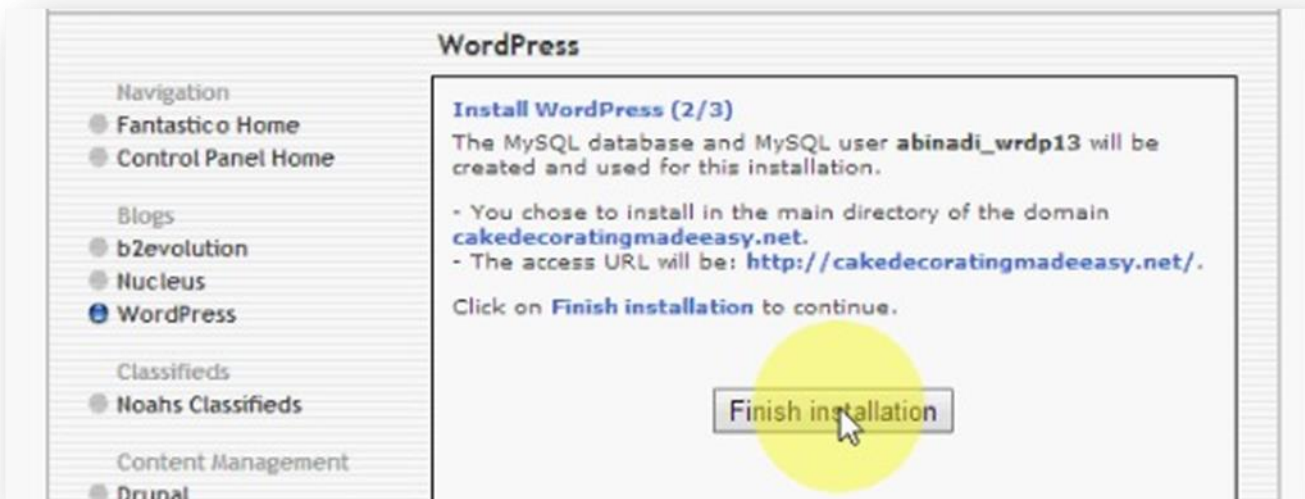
WordPress

Navigation
Fantastico Home
Control Panel Home

Blogs
b2evolution
Nucleus
WordPress

Classifieds
Noahs Classifieds

Content Management
Drupal

Install WordPress (2/3)
The MySQL database and MySQL user abinadi_wrdp13 will be created and used for this installation.

- You chose to install in the main directory of the domain cakedecoratingmadeeasy.net.
- The access URL will be: http://cakedecoratingmadeeasy.net/.

Click on Finish installation to continue.

Finish installation